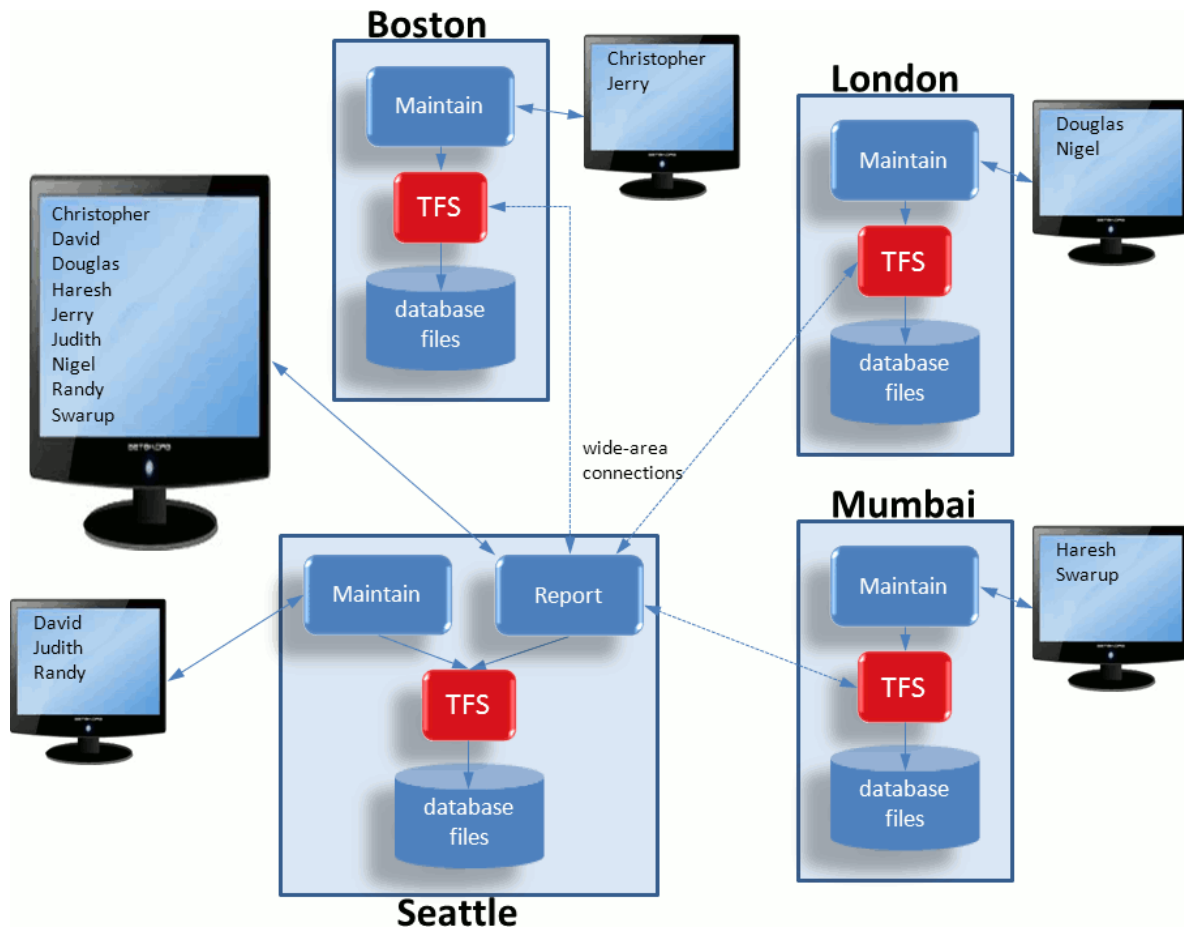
Boston

Maintain

TFS

database files

Christopher
Jerry

London

Maintain

TFS

database files

Douglas
Nigel

Christopher
David
Douglas
Haresh
Jerry
Judith
Nigel
Randy
Swarup

wide-area connections

Mumbai

Maintain

TFS

database files

Haresh
Swarup

David
Judith
Randy

Maintain

Report

TFS

database files

Seattle